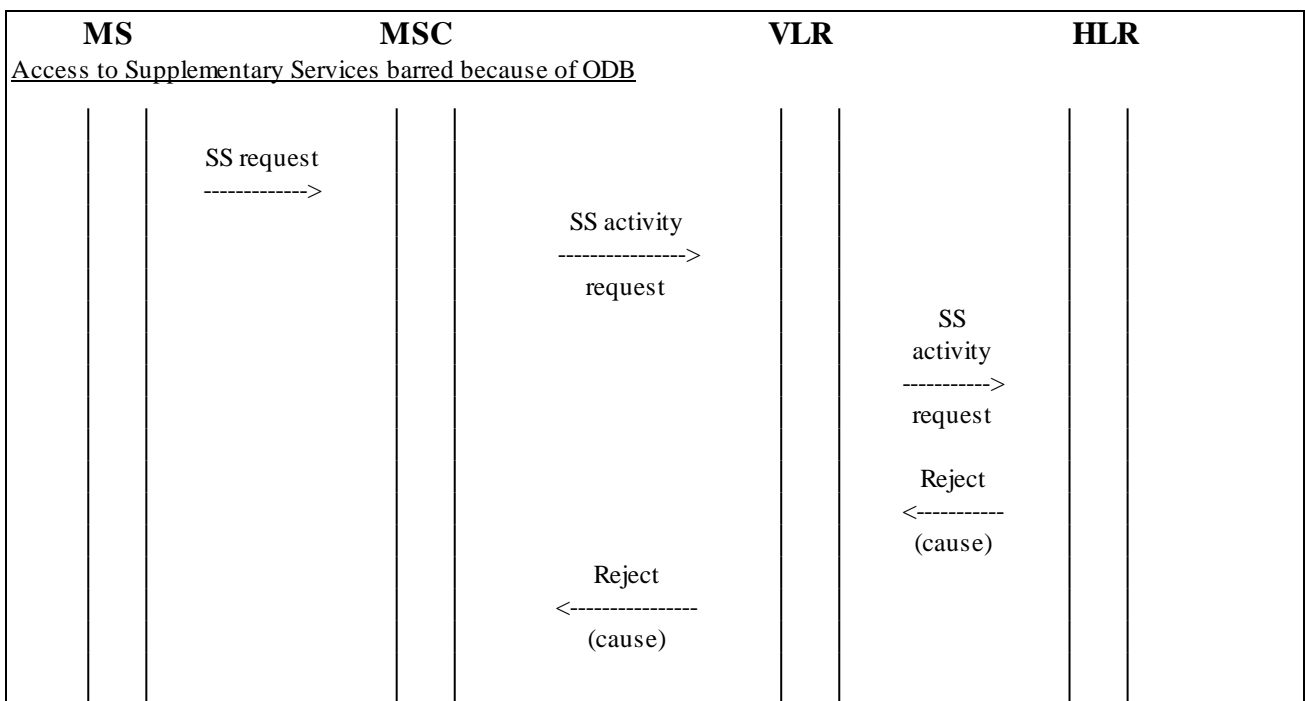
MS MSC VLR HLR

Access to Supplementary Services barred because of ODB

SS request
------------->

SS activity
---------------->
request

SS
activity
----------->
request

Reject
<-----------
(cause)

Reject
<----------------
(cause)